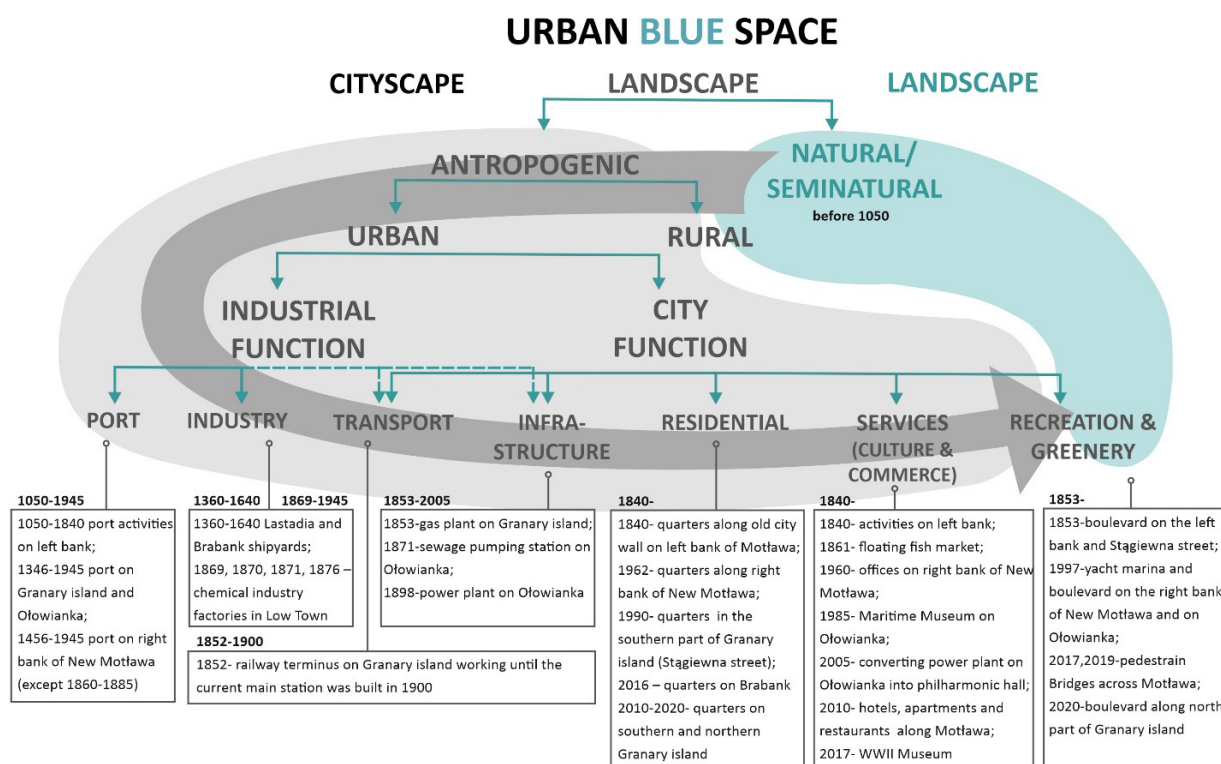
URBAN BLUE SPACE

CITYSCAPE

LANDSCAPE

LANDSCAPE

ANTROPOGENIC

NATURAL/ SEMINATURAL
before 1050

URBAN

RURAL

INDUSTRIAL FUNCTION

CITY FUNCTION

PORT

INDUSTRY

TRANSPORT

INFRA-STRUCTURE

RESIDENTIAL

SERVICES (CULTURE & COMMERCE)

RECREATION & GREENERY

1050-1945
1050-1840 port activities on left bank;
1346-1945 port on Granary island and Ołowianka;
1456-1945 port on right bank of New Motława (except 1860-1885)

1360-1640 1869-1945
1360-1640 Lastadia and Brabank shipyards;
1869, 1870, 1871, 1876 – chemical industry factories in Low Town

1852-1900
1852- railway terminus on Granary island working until the current main station was built in 1900

1853-2005
1853-gas plant on Granary island;
1871-sewage pumping station on Ołowianka;
1898-power plant on Ołowianka

1840-
1840- quarters along old city wall on left bank of Motława;
1962- quarters along right bank of New Motława;
1990- quarters in the southern part of Granary island (Stągiewna street);
2016 – quarters on Brabank
2010-2020- quarters on southern and northern Granary island

1840-
1840- activities on left bank;
1861- floating fish market;
1960- offices on right bank of New Motława;
1985- Maritime Museum on Ołowianka;
2005- converting power plant on Ołowianka into philharmonic hall;
2010- hotels, apartments and restaurants along Motława;
2017- WWII Museum

1853-
1853-boulevard on the left bank and Stągiewna street;
1997-yacht marina and boulevard on the right bank of New Motława and on Ołowianka;
2017,2019-pedestrain Bridges across Motława;
2020-boulevard along north part of Granary island